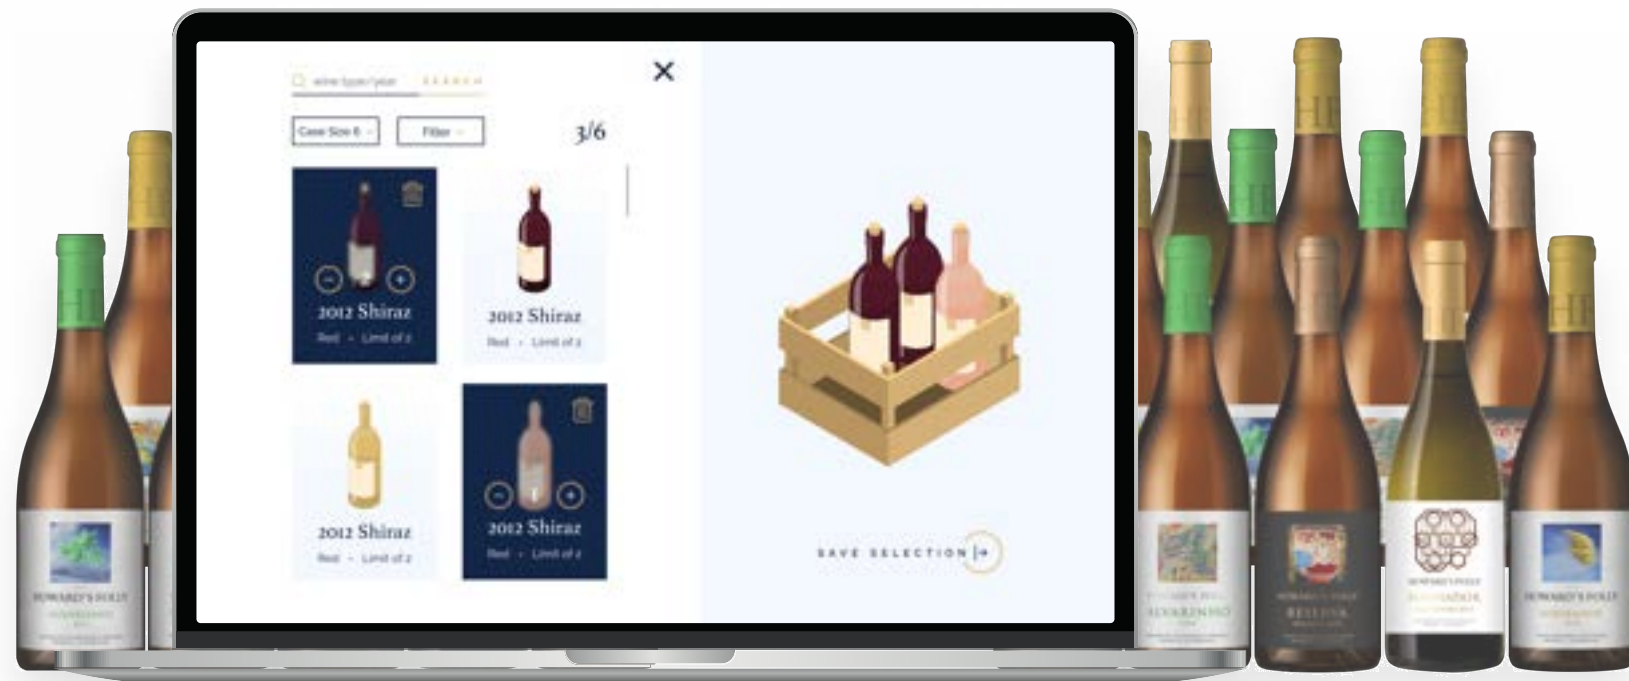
wine type/year

Case Size 6

Filter

3/6

2012 Shiraz
Red • Limit of 2

2012 Shiraz
Red • Limit of 2

2012 Shiraz
Red • Limit of 2

2012 Shiraz
Red • Limit of 2

SAVE SELECTION

HOWARD'S FOLLY

ALVARINHO

HOWARD'S FOLLY
RESERVA

HOWARD'S FOLLY

HOWARD'S FOLLY